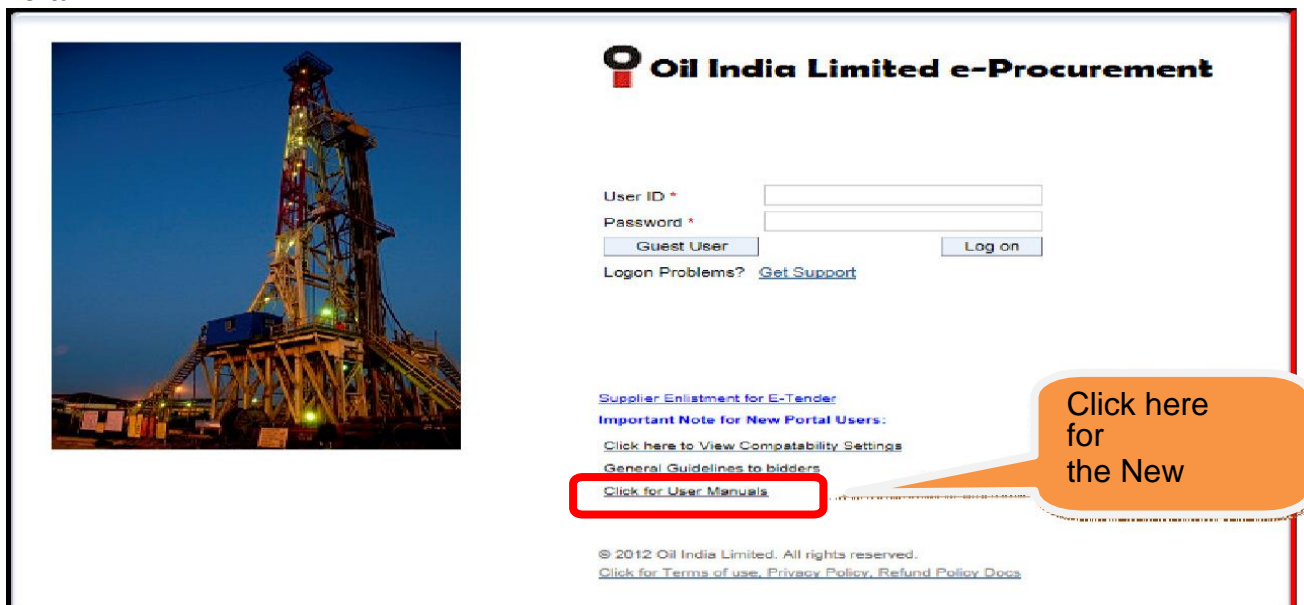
Oil India Limited e-Procurement

User ID *
Password *
Guest User
Log on
Logon Problems? Get Support

Supplier Enlistment for E-Tender
Important Note for New Portal Users:
Click here to View Compatability Settings
General Guidelines to bidders
Click for User Manuals

Click here for the New

© 2012 Oil India Limited. All rights reserved.
Click for Terms of use, Privacy Policy, Refund Policy Docs